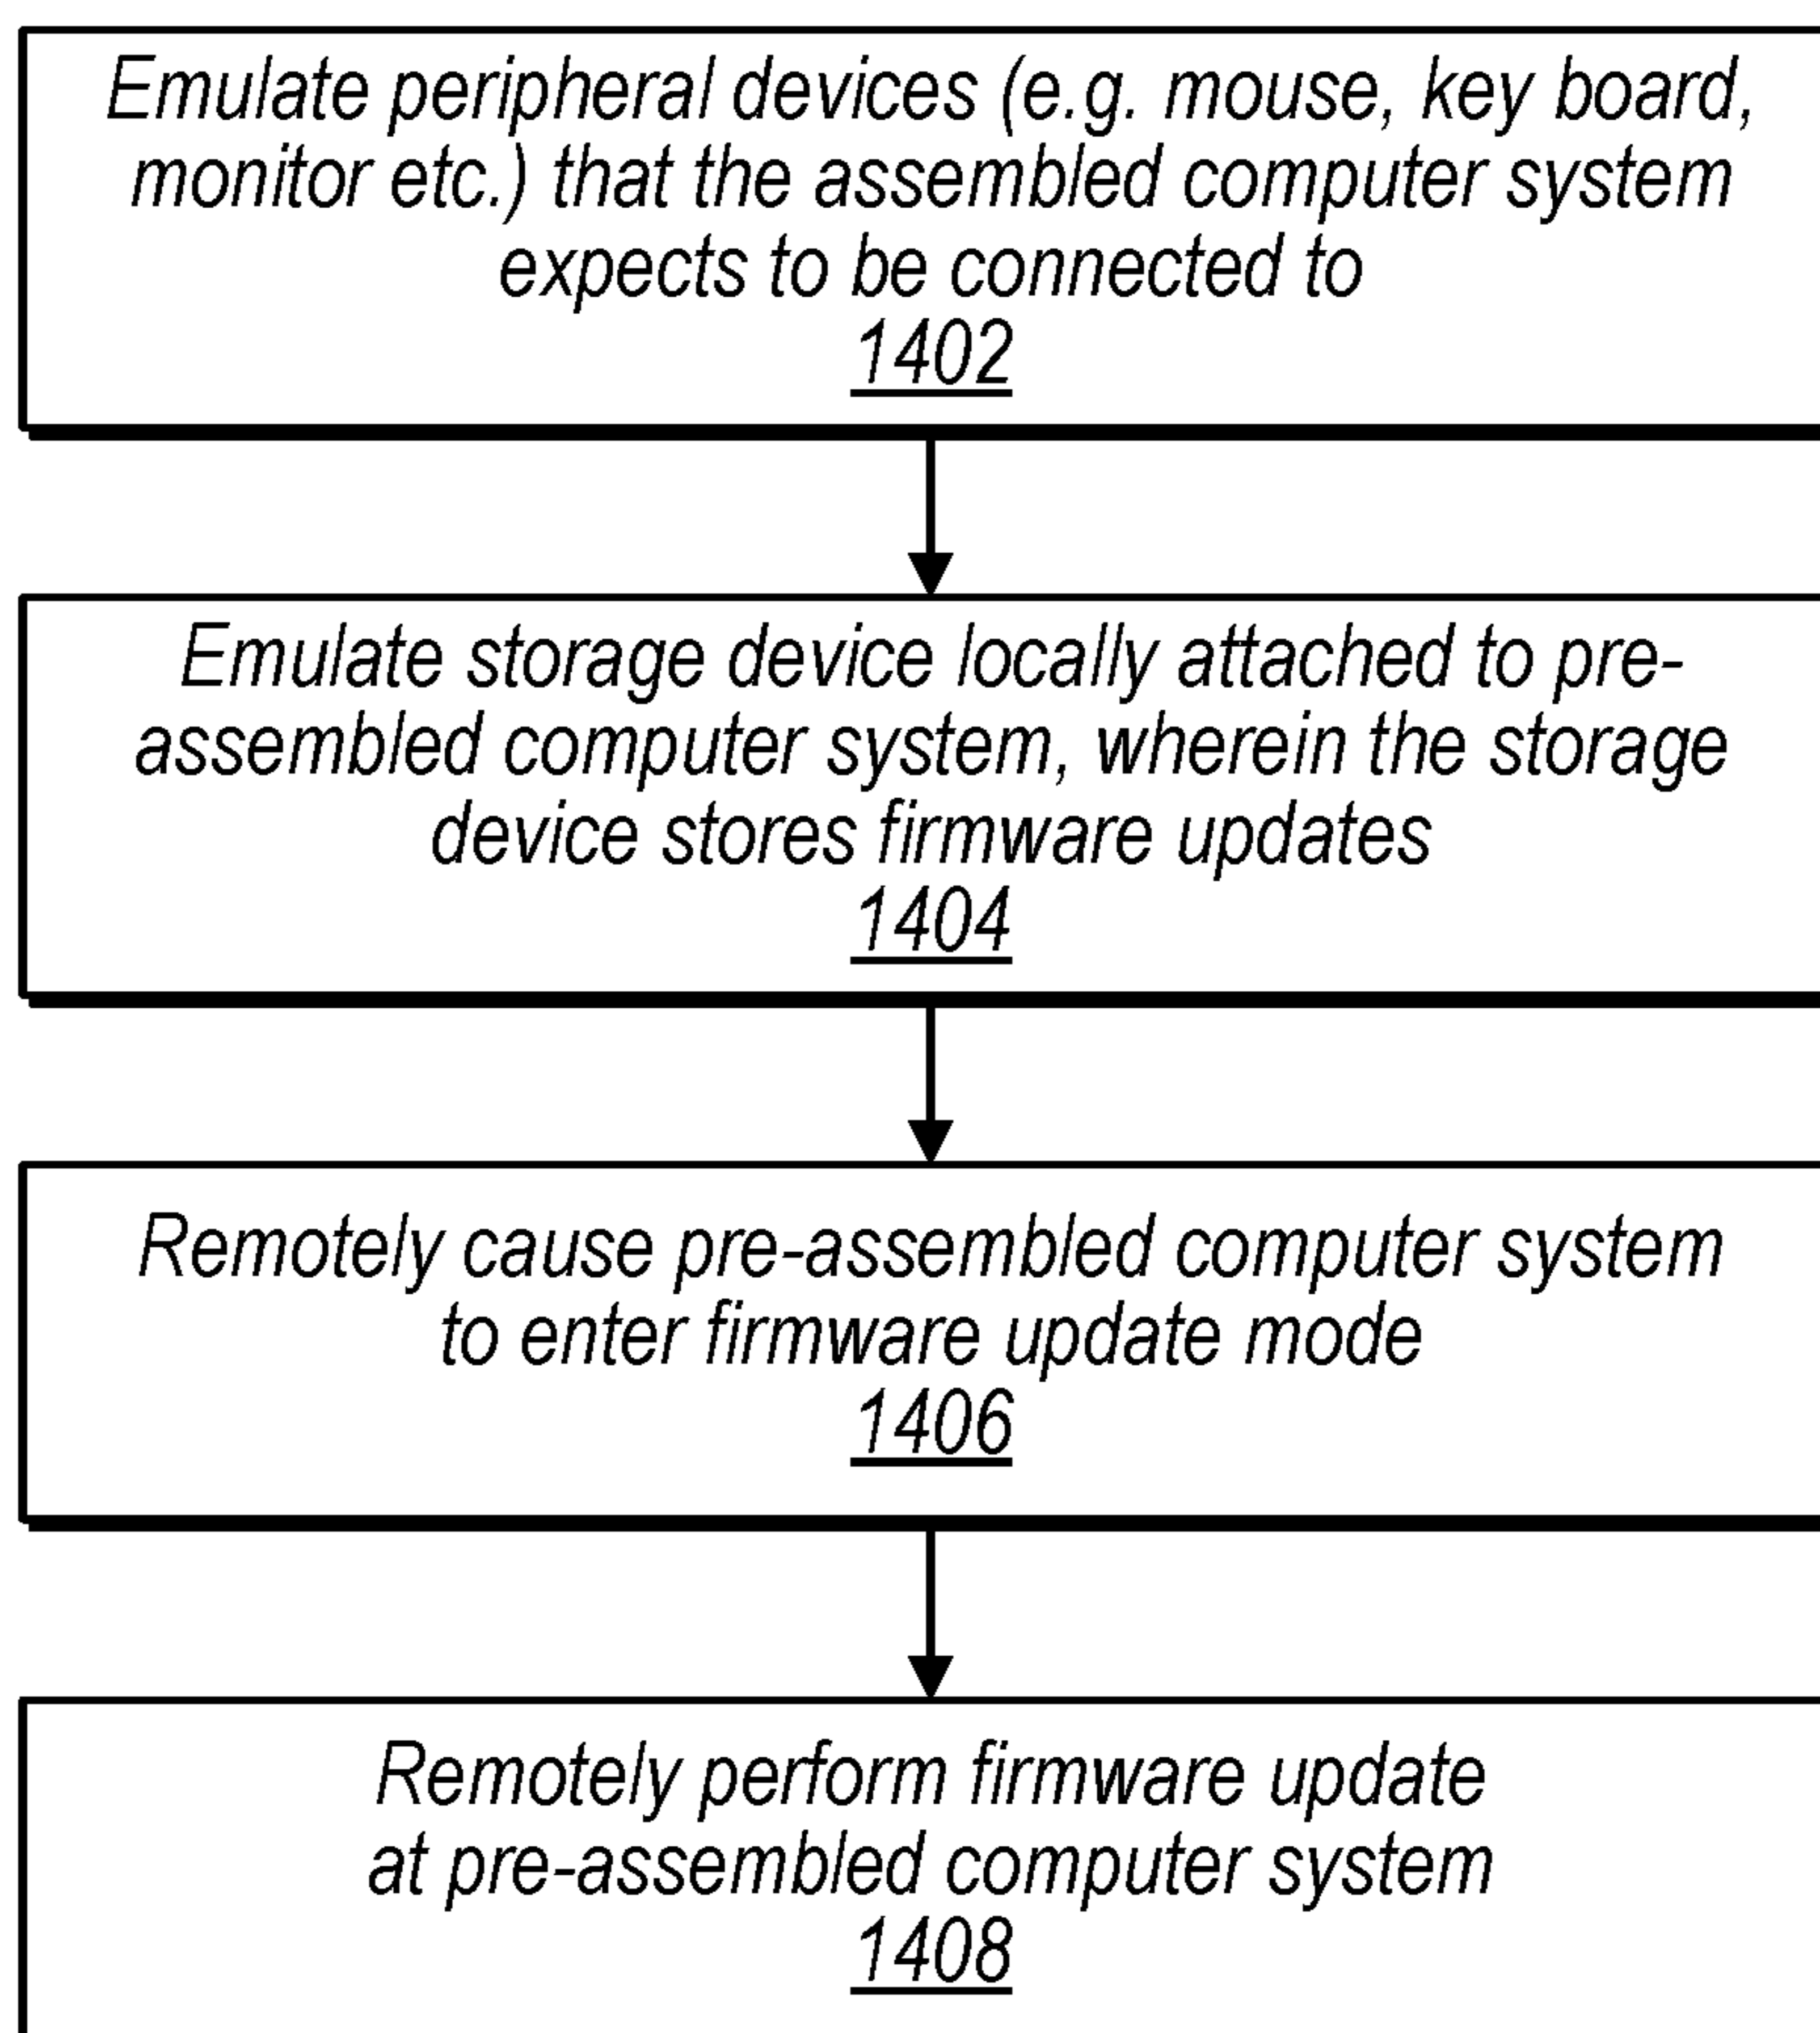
Emulate peripheral devices (e.g. mouse, key board, monitor etc.) that the assembled computer system expects to be connected to
1402

Emulate storage device locally attached to pre-assembled computer system, wherein the storage device stores firmware updates
1404

Remotely cause pre-assembled computer system to enter firmware update mode
1406

Remotely perform firmware update at pre-assembled computer system
1408